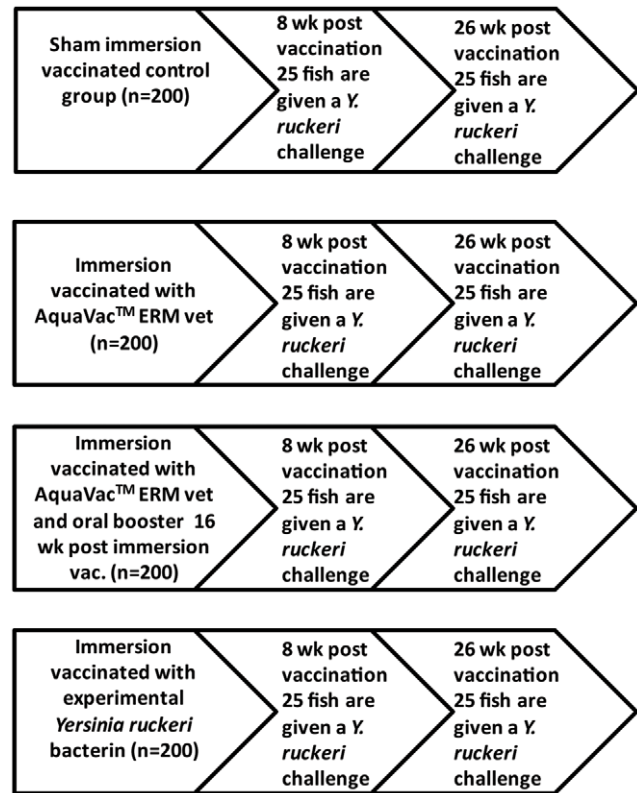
Sham immersion vaccinated control group (n=200)

8 wk post vaccination 25 fish are given a Y. ruckeri challenge

26 wk post vaccination 25 fish are given a Y. ruckeri challenge

Immersion vaccinated with AquaVac$^{TM}$ ERM vet (n=200)

8 wk post vaccination 25 fish are given a Y. ruckeri challenge

26 wk post vaccination 25 fish are given a Y. ruckeri challenge

Immersion vaccinated with AquaVac$^{TM}$ ERM vet and oral booster 16 wk post immersion vac. (n=200)

8 wk post vaccination 25 fish are given a Y. ruckeri challenge

26 wk post vaccination 25 fish are given a Y. ruckeri challenge

Immersion vaccinated with experimental Yersinia ruckeri bacterin (n=200)

8 wk post vaccination 25 fish are given a Y. ruckeri challenge

26 wk post vaccination 25 fish are given a Y. ruckeri challenge